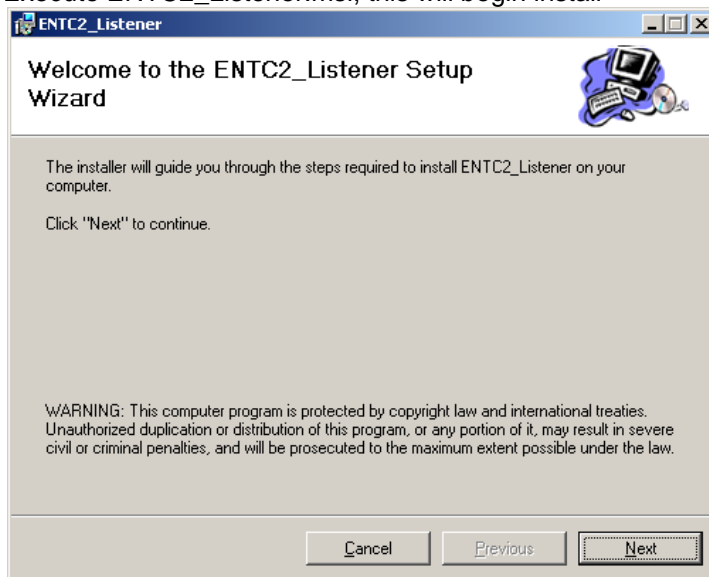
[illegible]

ENTC2_Listener

Welcome to the ENTC2_Listener Setup Wizard

The installer will guide you through the steps required to install ENTC2_Listener on your computer.

Click "Next" to continue.

WARNING: This computer program is protected by copyright law and international treaties. Unauthorized duplication or distribution of this program, or any portion of it, may result in severe civil or criminal penalties, and will be prosecuted to the maximum extent possible under the law.

Cancel | Previous | Next